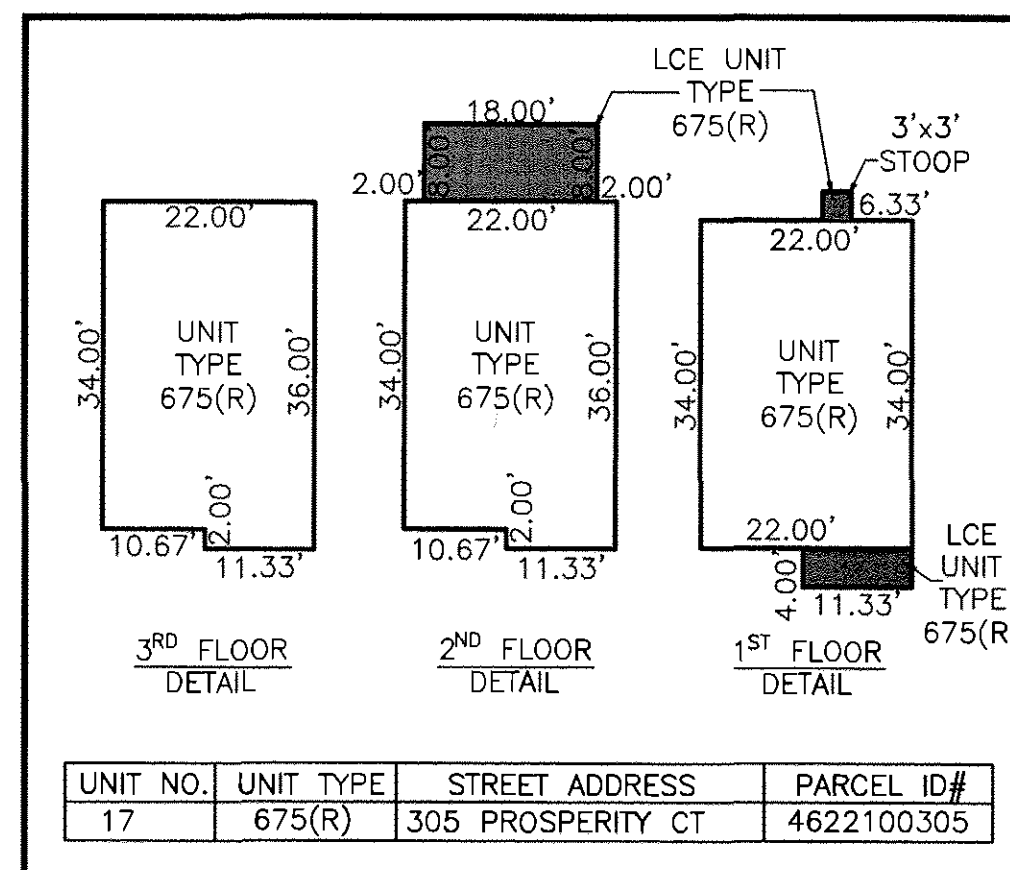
LCE UNIT TYPE 675(R)

3'x3' STOOP

18.00'

2.00' 8.00 8.00 2.00'

6.33'

22.00'

22.00'

22.00'

34.00'

UNIT TYPE 675(R)

36.00'

34.00'

UNIT TYPE 675(R)

36.00'

34.00'

UNIT TYPE 675(R)

34.00'

2.00'

2.00'

22.00'

10.67'

11.33'

10.67'

11.33'

4.00'

11.33'

LCE UNIT TYPE 675(R

$3^{RD}$ FLOOR DETAIL

$2^{ND}$ FLOOR DETAIL

$1^{ST}$ FLOOR DETAIL

| UNIT NO. | UNIT TYPE | STREET ADDRESS | PARCEL ID# |
|---|---|---|---|
| 17 | 675(R) | 305 PROSPERITY CT | 4622100305 |